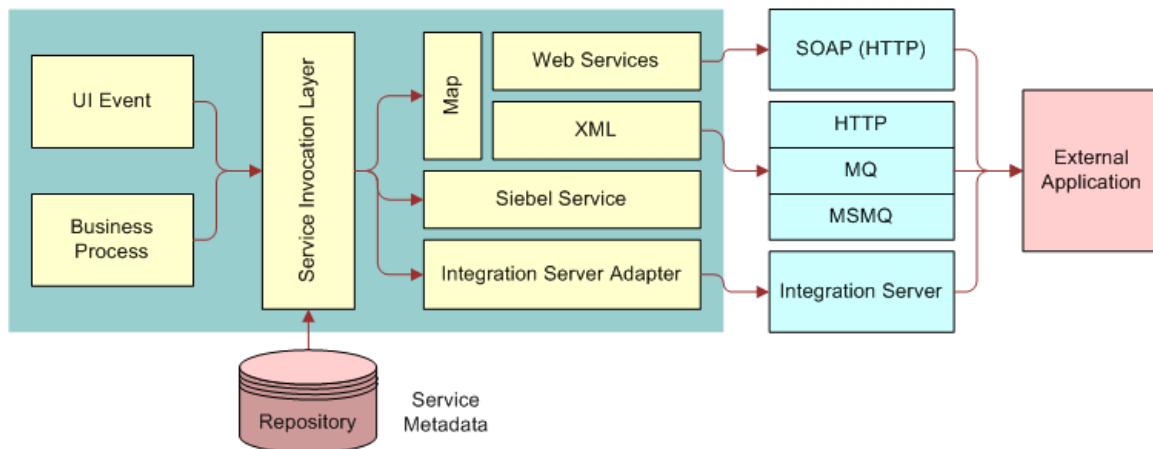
UI Event

Business Process

Service Invocation Layer

Map

Web Services

XML

Siebel Service

Integration Server Adapter

SOAP (HTTP)

HTTP

MQ

MSMQ

Integration Server

External Application

Repository

Service Metadata